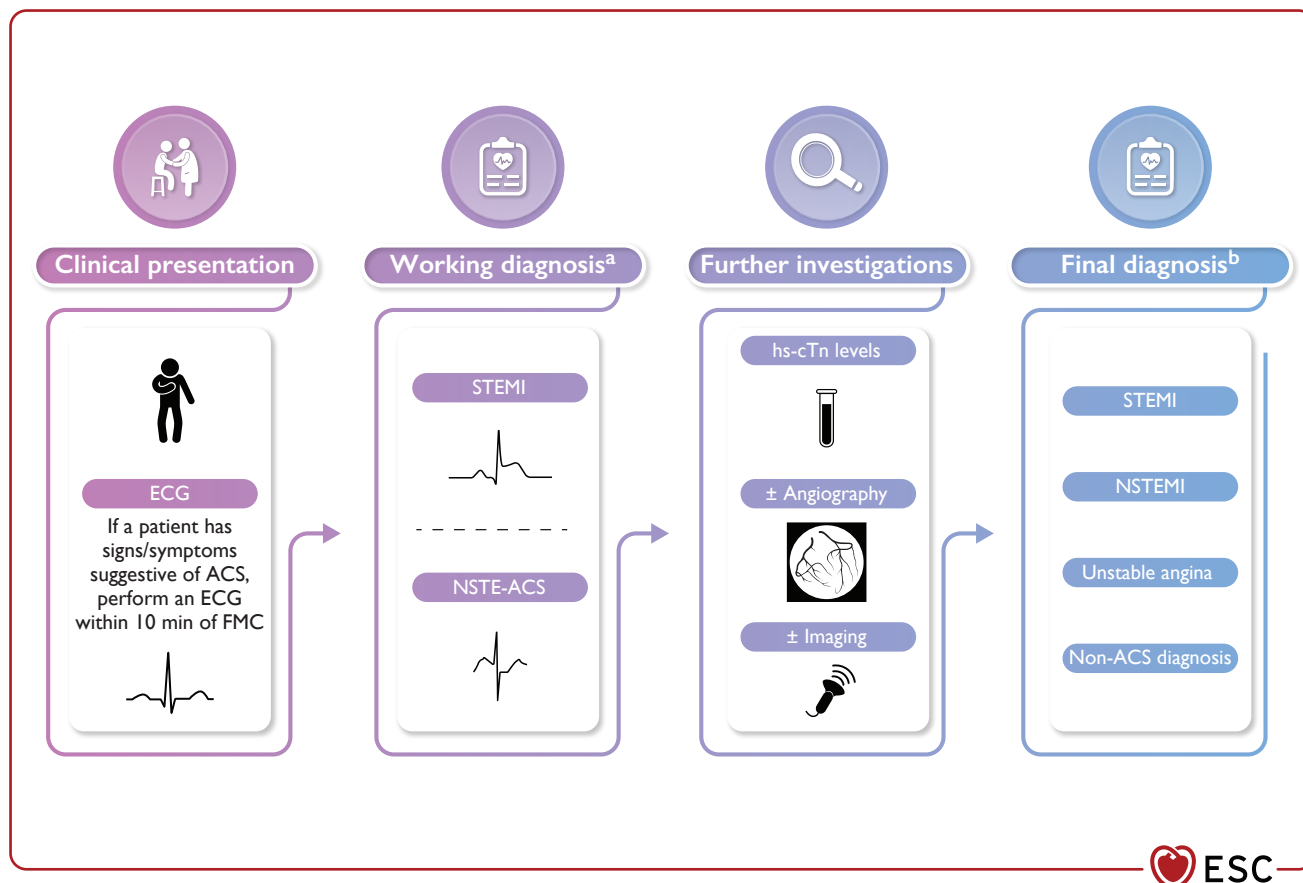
Clinical presentation

ECG

If a patient has signs/symptoms suggestive of ACS, perform an ECG within 10 min of FMC

Working diagnosis$^{a}$

STEMI

NSTE-ACS

Further investigations

hs-cTn levels

± Angiography

± Imaging

Final diagnosis$^{b}$

STEMI

NSTEMI

Unstable angina

Non-ACS diagnosis

ESC